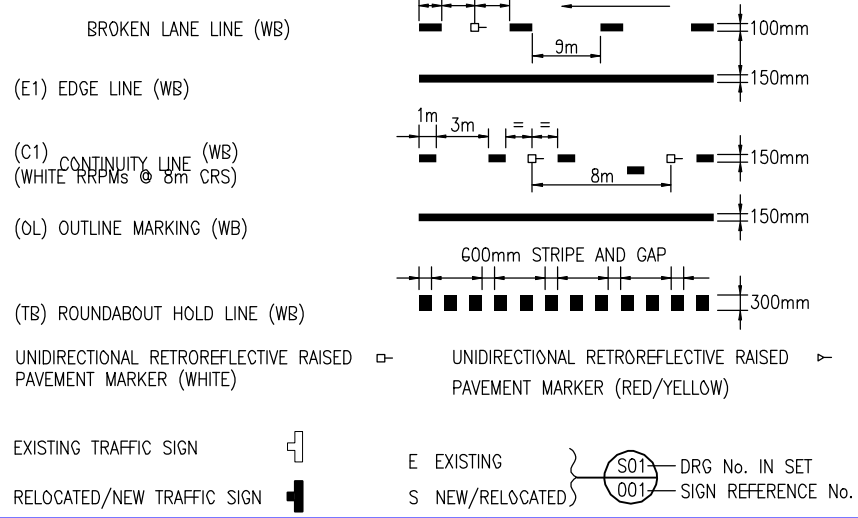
BROKEN LANE LINE (WB)

9m

100mm

(E1) EDGE LINE (WB)

150mm

1m 3m = =

(C1) CONTINUITY LINE (WB)
(WHITE RRPMs @ 8m CRS)

8m

150mm

(OL) OUTLINE MARKING (WB)

150mm

600mm STRIPE AND GAP

(TB) ROUNDABOUT HOLD LINE (WB)

300mm

UNIDIRECTIONAL RETROREFLECTIVE RAISED PAVEMENT MARKER (WHITE)

UNIDIRECTIONAL RETROREFLECTIVE RAISED PAVEMENT MARKER (RED/YELLOW)

EXISTING TRAFFIC SIGN

RELOCATED/NEW TRAFFIC SIGN

E EXISTING
S NEW/RELOCATED

S01 DRG No. IN SET
001 SIGN REFERENCE No.